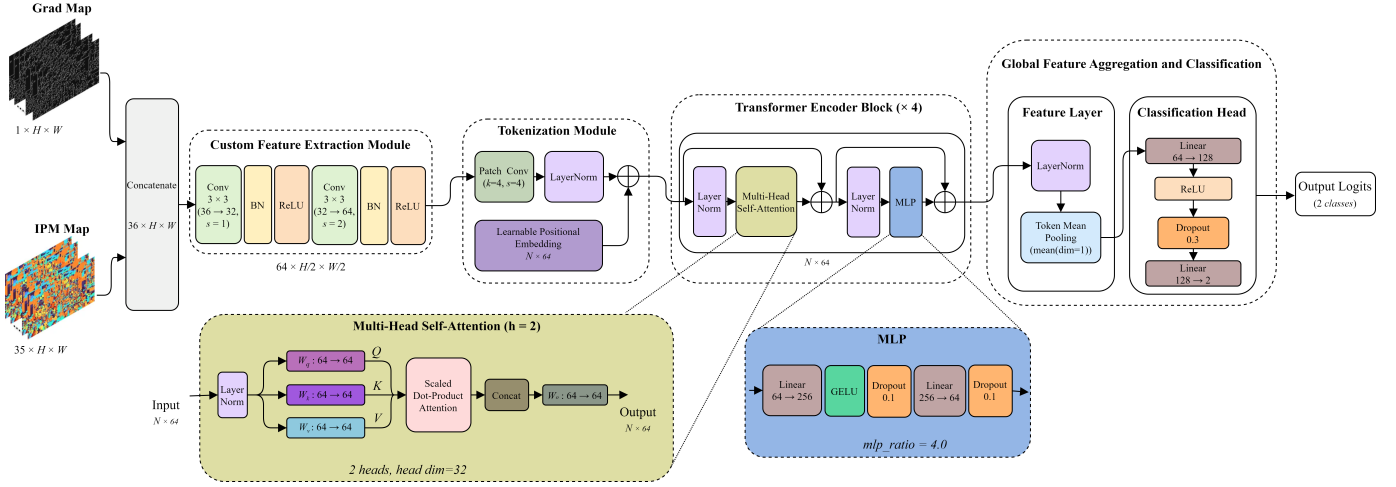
Grad Map

$1 \times H \times W$

IPM Map

$35 \times H \times W$

Concatenate

$36 \times H \times W$

Custom Feature Extraction Module

Conv $3 \times 3$ ($36 \rightarrow 32$, $s = 1$)

BN

ReLU

Conv $3 \times 3$ ($32 \rightarrow 64$, $s = 2$)

BN

ReLU

$64 \times H/2 \times W/2$

Tokenization Module

Patch Conv ($k$=4, $s$=4)

LayerNorm

Learnable Positional Embedding

$N \times 64$

Transformer Encoder Block (× 4)

Layer Norm

Multi-Head Self-Attention

Layer Norm

MLP

$N \times 64$

Global Feature Aggregation and Classification

Feature Layer

LayerNorm

Token Mean Pooling (mean(dim=1))

Classification Head

Linear $64 \rightarrow 128$

ReLU

Dropout 0.3

Linear $128 \rightarrow 2$

Output Logits
(2 classes)

Multi-Head Self-Attention (h = 2)

Input
$N \times 64$

Layer Norm

$W_q : 64 \rightarrow 64$

$Q$

$W_k : 64 \rightarrow 64$

$K$

$W_v : 64 \rightarrow 64$

$V$

Scaled Dot-Product Attention

Concat

$W_o : 64 \rightarrow 64$

Output
$N \times 64$

2 heads, head dim=32

MLP

Linear $64 \rightarrow 256$

GELU

Dropout 0.1

Linear $256 \rightarrow 64$

Dropout 0.1

mlp_ratio = 4.0